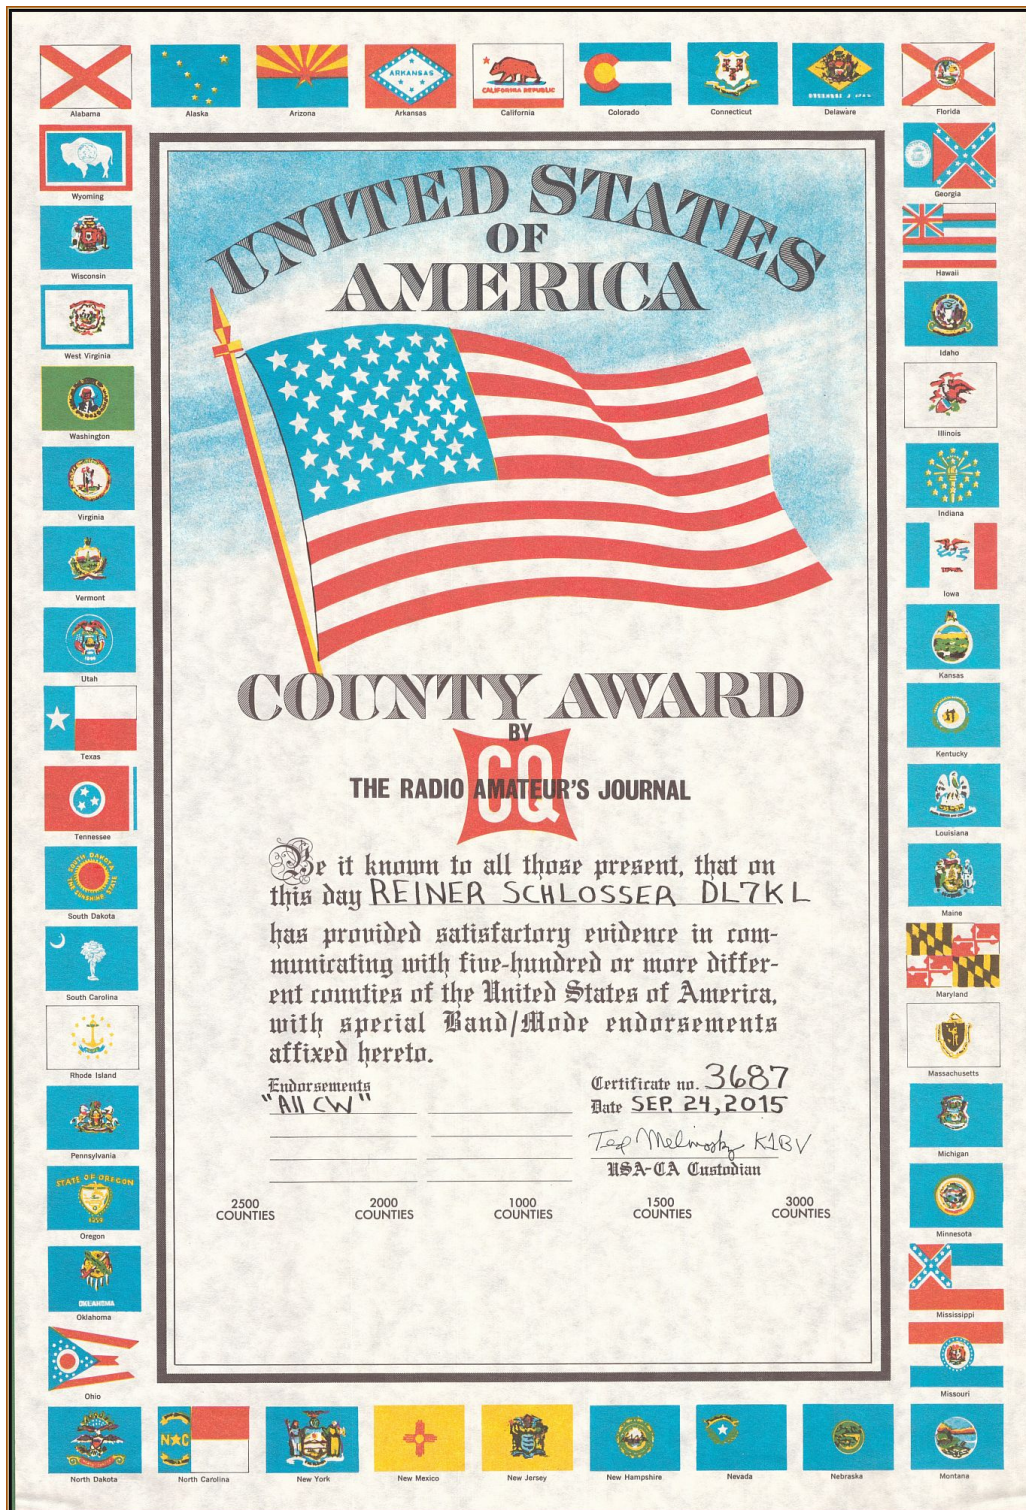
Alabama
Alaska
Arizona
ARKANSAS
Arkansas
CALIFORNIA REPUBLIC
California
Colorado
Connecticut
Delaware
Florida

Wyoming
Wisconsin
West Virginia
Washington
Virginia
Vermont
Utah
Texas
Tennessee
SOUTH DAKOTA THE SUNSHINE STATE
South Dakota
South Carolina
Rhode Island
Pennsylvania
STATE OF OREGON 1859
Oregon
OKLAHOMA
Oklahoma
Ohio

Georgia
Hawaii
Idaho
Illinois
Indiana
Iowa
Kansas
Kentucky
Louisiana
Maine
Maryland
Massachusetts
Michigan
Minnesota
Mississippi
Missouri

UNITED STATES OF AMERICA

COUNTY AWARD

BY

CQ

THE RADIO AMATEUR'S JOURNAL

Be it known to all those present, that on this day REINER SCHLOSSER DL7KL has provided satisfactory evidence in communicating with five-hundred or more different counties of the United States of America, with special Band/Mode endorsements affixed hereto.

Endorsements
"All CW"

Certificate no. 3687
Date SEP. 24, 2015

Ted Melinosky K1BV
USA-CA Custodian

2500 COUNTIES
2000 COUNTIES
1000 COUNTIES
1500 COUNTIES
3000 COUNTIES

North Dakota
N★C
North Carolina
New York
New Mexico
New Jersey
New Hampshire
Nevada
Nebraska
Montana